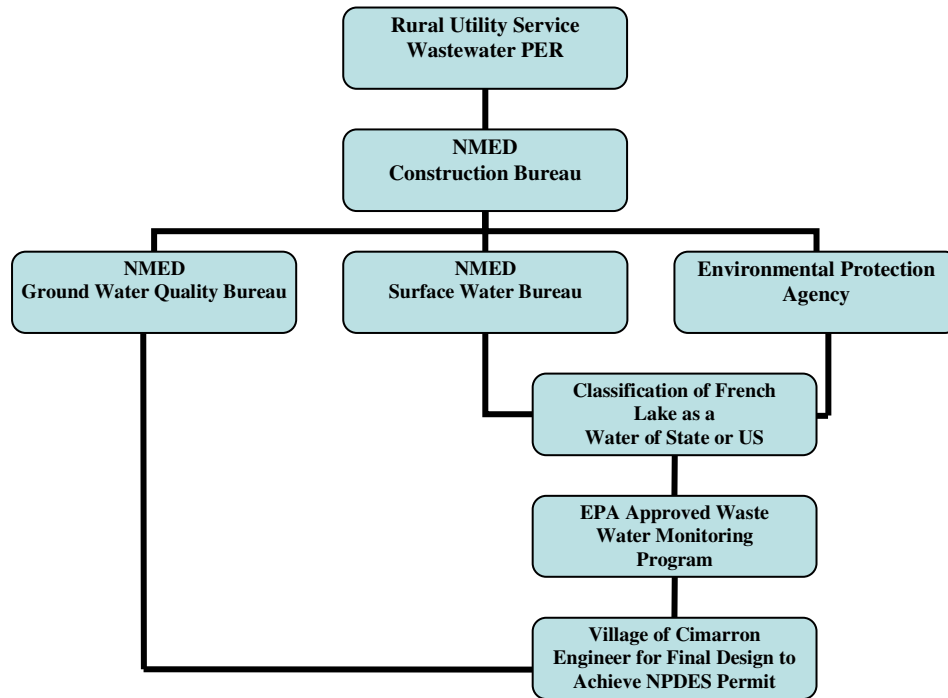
Rural Utility Service
Wastewater PER

NMED
Construction Bureau

NMED
Ground Water Quality Bureau

NMED
Surface Water Bureau

Environmental Protection Agency

Classification of French Lake as a Water of State or US

EPA Approved Waste Water Monitoring Program

Village of Cimarron Engineer for Final Design to Achieve NPDES Permit